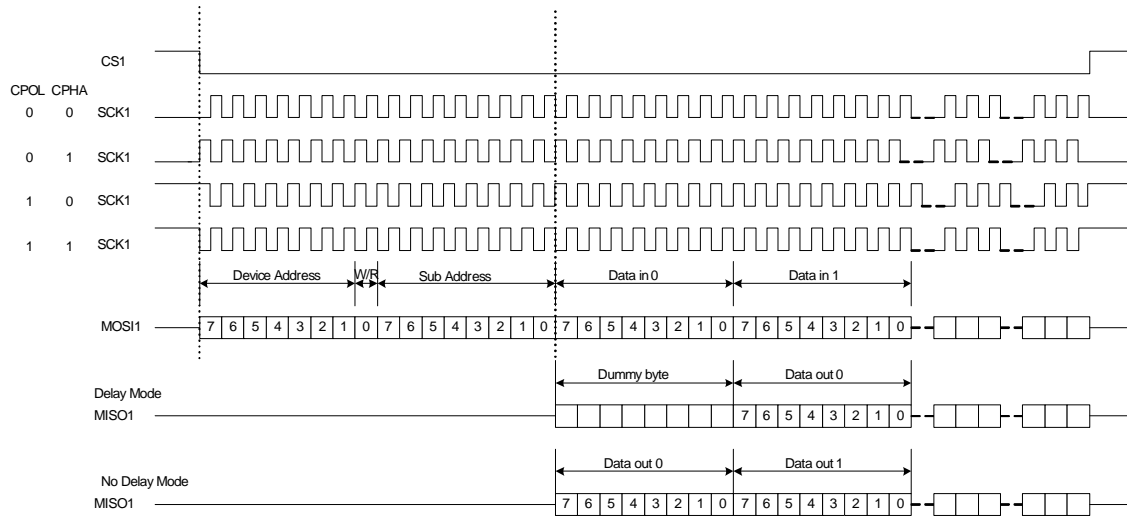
CS1

CPOL CPHA

0 0 SCK1

0 1 SCK1

1 0 SCK1

1 1 SCK1

Device Address W/R Sub Address Data in 0 Data in 1

MOSI1 7 6 5 4 3 2 1 0 7 6 5 4 3 2 1 0 7 6 5 4 3 2 1 0 7 6 5 4 3 2 1 0

Dummy byte Data out 0

Delay Mode

MISO1 7 6 5 4 3 2 1 0

Data out 0 Data out 1

No Delay Mode

MISO1 7 6 5 4 3 2 1 0 7 6 5 4 3 2 1 0